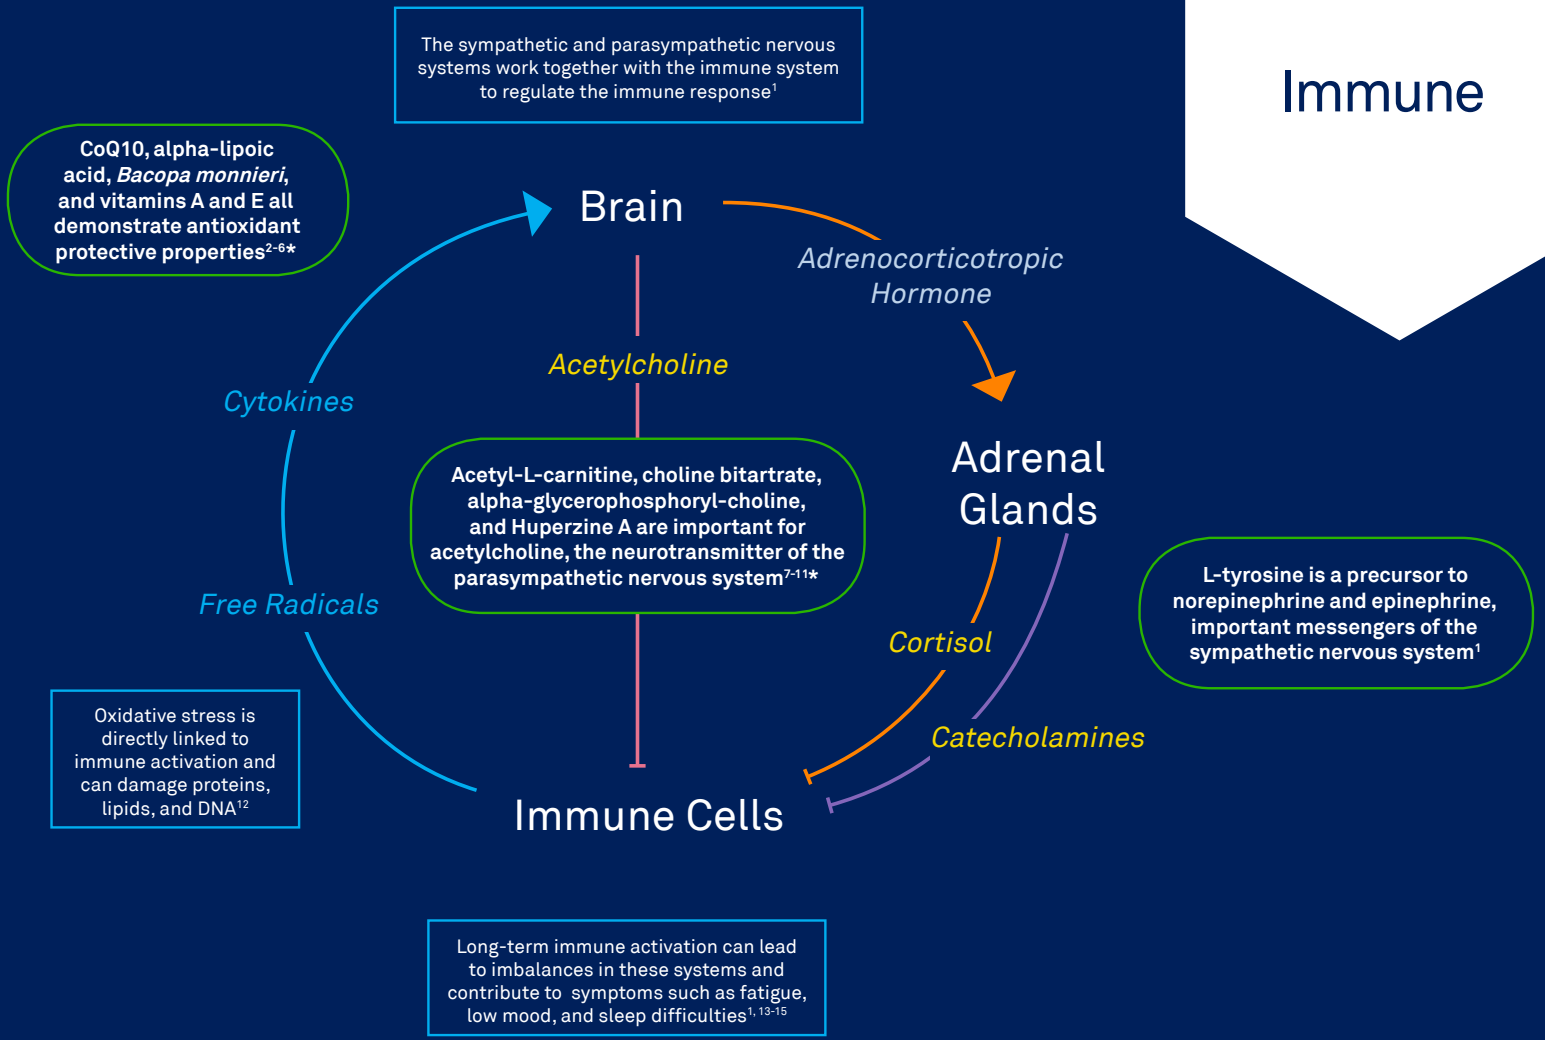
The sympathetic and parasympathetic nervous systems work together with the immune system to regulate the immune response$^{1}$

Immune

CoQ10, alpha-lipoic acid, *Bacopa monnieri*, and vitamins A and E all demonstrate antioxidant protective properties$^{2-6}$*

Brain

Adrenocorticotropic Hormone

Acetylcholine

Cytokines

Adrenal Glands

Acetyl-L-carnitine, choline bitartrate, alpha-glycerophosphoryl-choline, and Huperzine A are important for acetylcholine, the neurotransmitter of the parasympathetic nervous system$^{7-11}$*

L-tyrosine is a precursor to norepinephrine and epinephrine, important messengers of the sympathetic nervous system$^{1}$

Free Radicals

Cortisol

Catecholamines

Oxidative stress is directly linked to immune activation and can damage proteins, lipids, and DNA$^{12}$

Immune Cells

Long-term immune activation can lead to imbalances in these systems and contribute to symptoms such as fatigue, low mood, and sleep difficulties$^{1, 13-15}$